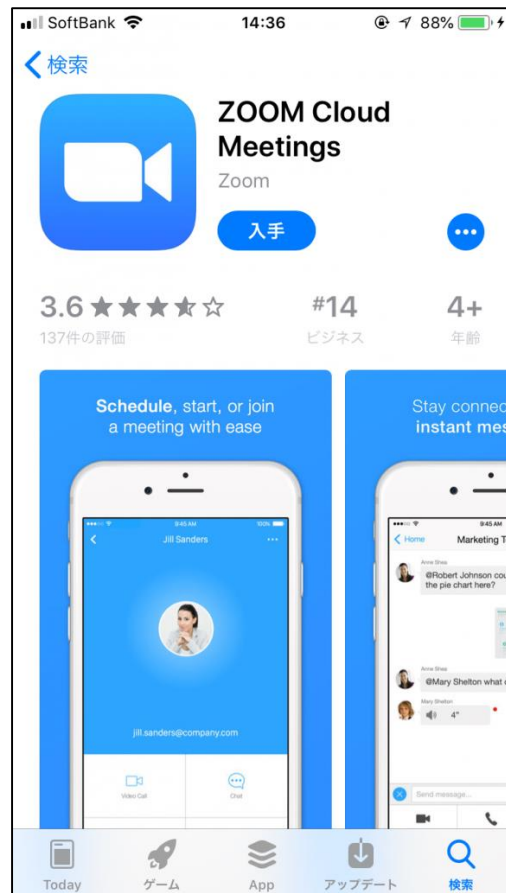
SoftBank 14:36 88%

< 検索

ZOOM Cloud Meetings
Zoom

入手

3.6 ★★★★☆
137件の評価

#14
ビジネス

4+
年齢

Schedule, start, or join a meeting with ease

9:45 AM 100%
Jill Sanders
jill.sanders@company.com
Video Call
Chat

Stay connec
instant mes

9:45 AM
< Home Marketing T
Anne Shea
@Robert Johnson cou the pie chart here?
Anne Shea
@Mary Shelton what
Mary Shelton
4"
Send message...

Today
ゲーム
App
アップデート
検索